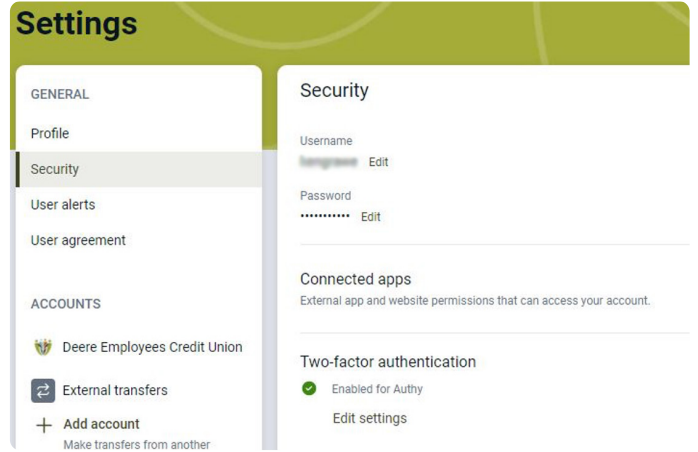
Settings

GENERAL

Profile

Security

User alerts

User agreement

ACCOUNTS

Deere Employees Credit Union

External transfers

Add account

Make transfers from another

Security

Username

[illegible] Edit

Password

••••••••••• Edit

Connected apps

External app and website permissions that can access your account.

Two-factor authentication

Enabled for Authy

Edit settings